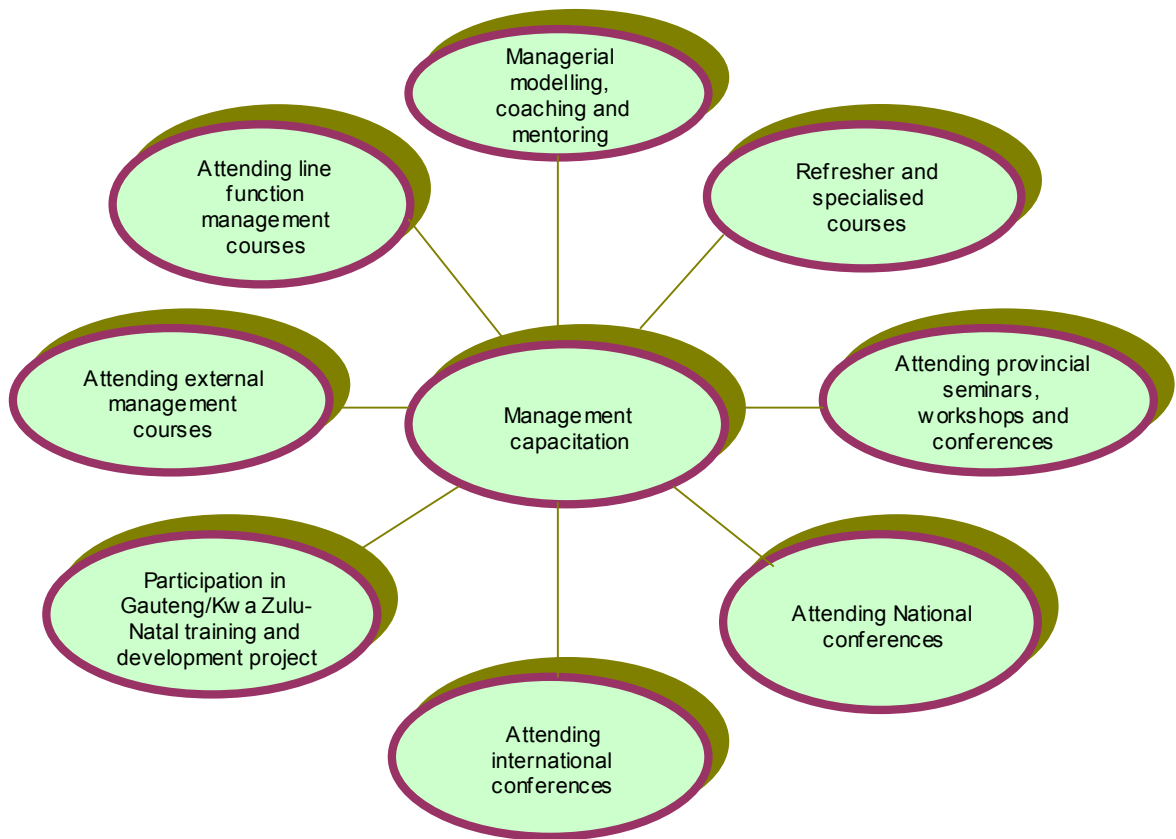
Managerial modelling, coaching and mentoring

Attending line function management courses

Refresher and specialised courses

Attending external management courses

Management capacitation

Attending provincial seminars, workshops and conferences

Participation in Gauteng/Kwa Zulu-Natal training and development project

Attending National conferences

Attending international conferences